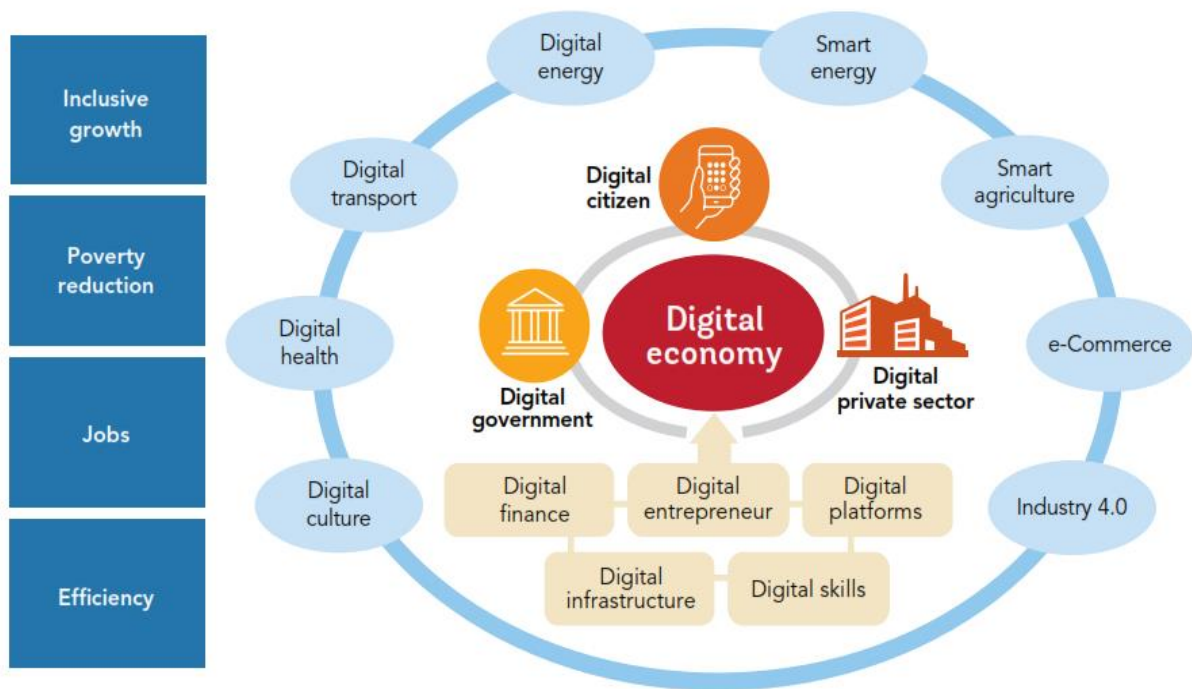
Inclusive growth

Poverty reduction

Jobs

Efficiency

Digital energy

Smart energy

Digital transport

Smart agriculture

Digital citizen

Digital health

Digital economy

e-Commerce

Digital government

Digital private sector

Digital culture

Industry 4.0

Digital finance

Digital entrepreneur

Digital platforms

Digital infrastructure

Digital skills